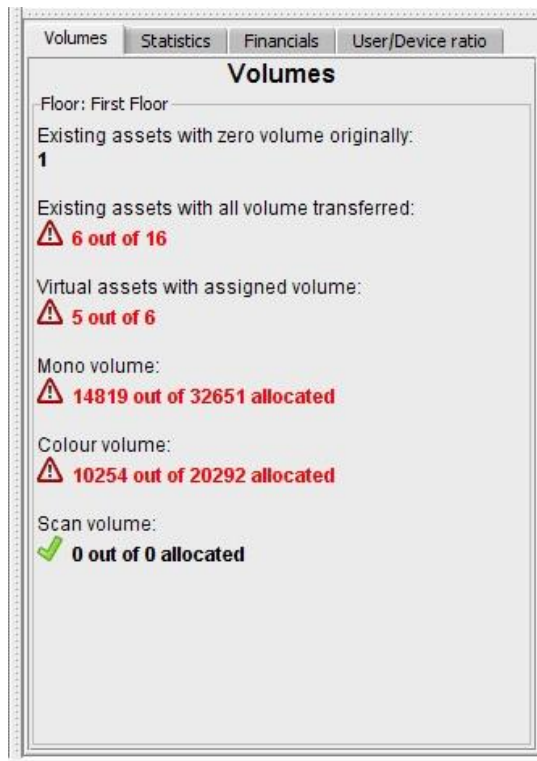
Volumes | Statistics | Financials | User/Device ratio

Volumes

Floor: First Floor

Existing assets with zero volume originally:
1

Existing assets with all volume transferred:
6 out of 16

Virtual assets with assigned volume:
5 out of 6

Mono volume:
14819 out of 32651 allocated

Colour volume:
10254 out of 20292 allocated

Scan volume:
0 out of 0 allocated